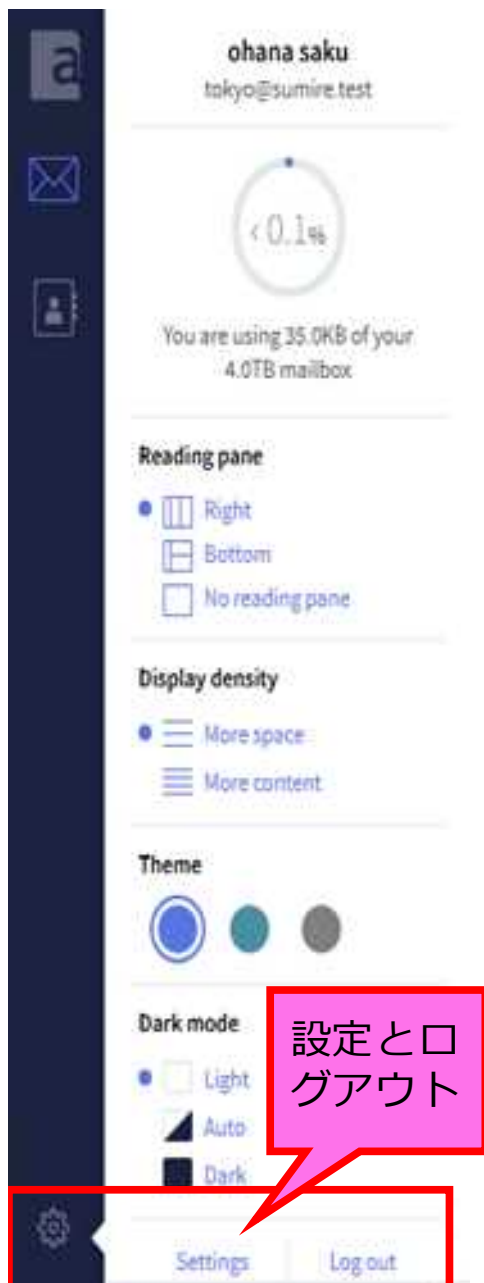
a

ohana saku
tokyo@sumire.test

< 0.1%

You are using 35.0KB of your 4.0TB mailbox

Reading pane

Right

Bottom

No reading pane

Display density

More space

More content

Theme

Dark mode

Light

Auto

Dark

設定とログアウト

Settings

Log out